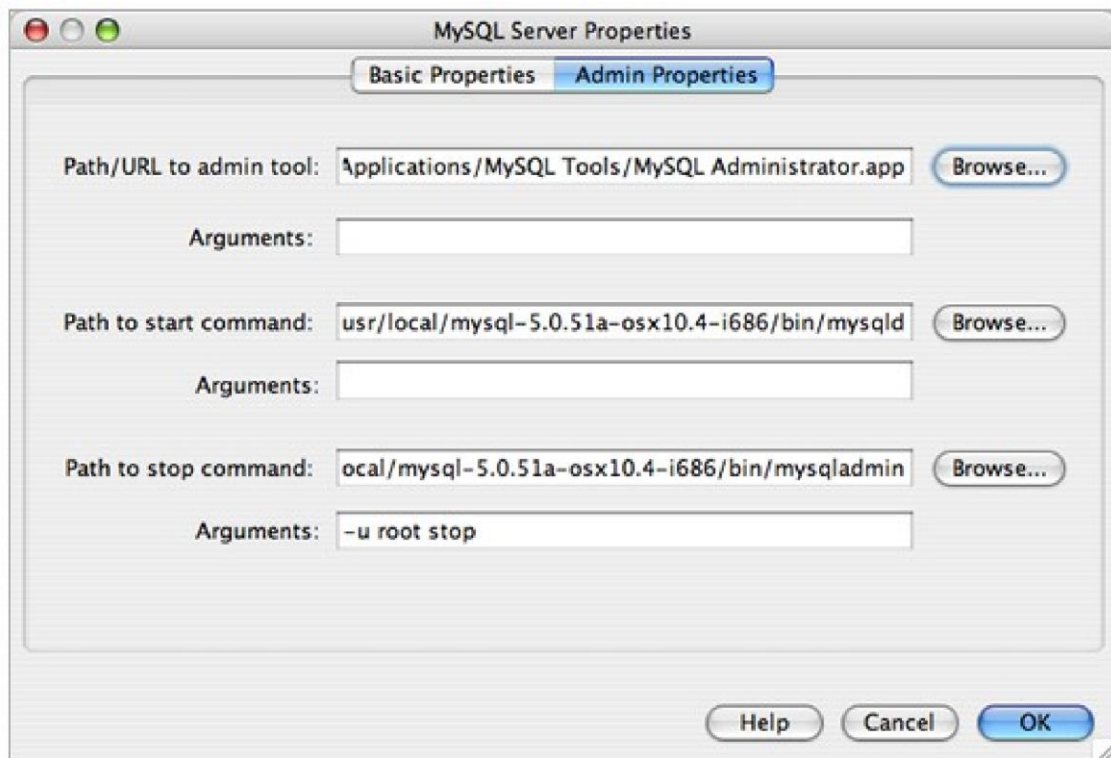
MySQL Server Properties

Basic Properties Admin Properties

Path/URL to admin tool: \pplications/MySQL Tools/MySQL Administrator.app Browse...

Arguments:

Path to start command: usr/local/mysql-5.0.51a-osx10.4-i686/bin/mysqld Browse...

Arguments:

Path to stop command: ocal/mysql-5.0.51a-osx10.4-i686/bin/mysqladmin Browse...

Arguments: -u root stop

Help Cancel OK